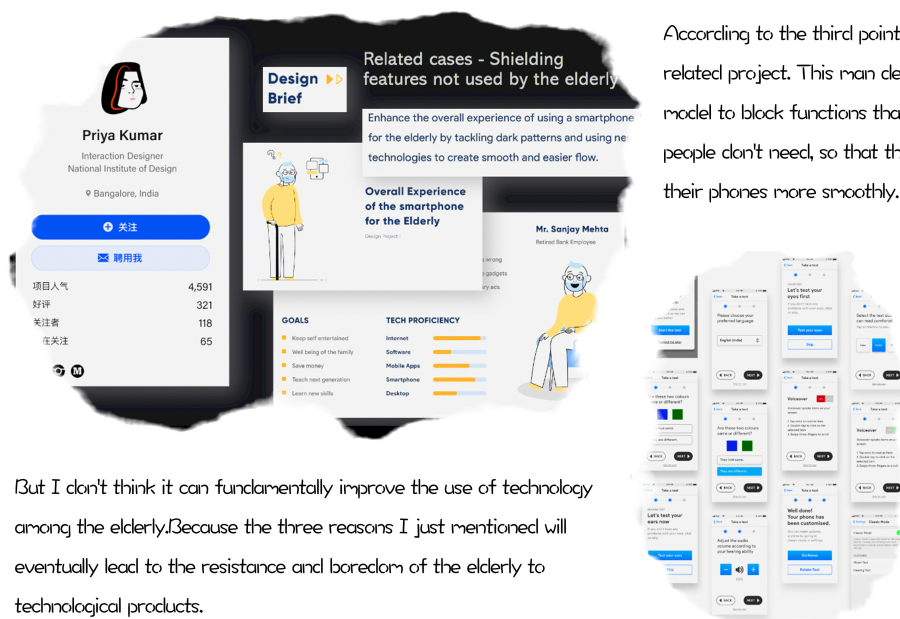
Priya Kumar

Interaction Designer
National Institute of Design

Bangalore, India

关注

聘用我

| 项目人气 | 4,591 |
|---|---|
| 好评 | 321 |
| 关注者 | 118 |
| 在关注 | 65 |

Design Brief

Related cases - Shielding features not used by the elderly

Enhance the overall experience of using a smartphone for the elderly by tackling dark patterns and using new technologies to create smooth and easier flow.

Overall Experience of the smartphone for the Elderly

Design Project

Mr. Sanjay Mehta

Retired Bank Employee

wrong
gadgets
acs

GOALS

Keep self entertained
Well being of the family
Save money
Teach next generation
Learn new skills

TECH PROFICIENCY

Internet
Software
Mobile Apps
Smartphone
Desktop

According to the third point related project. This man de model to block functions tha people don't need, so that th their phones more smoothly.

Let's test your eyes first

Please choose your preferred language

Test your eyes

Skip

Voiceover

Are these two colours same or different?

Let's test your ears now

Well done! Your phone has been customised.

Adjust the audio volume according to your hearing ability

BACK

NEXT

Classic Mode

But I don't think it can fundamentally improve the use of technology among the elderly.Because the three reasons I just mentioned will eventually lead to the resistance and boredom of the elderly to technological products.